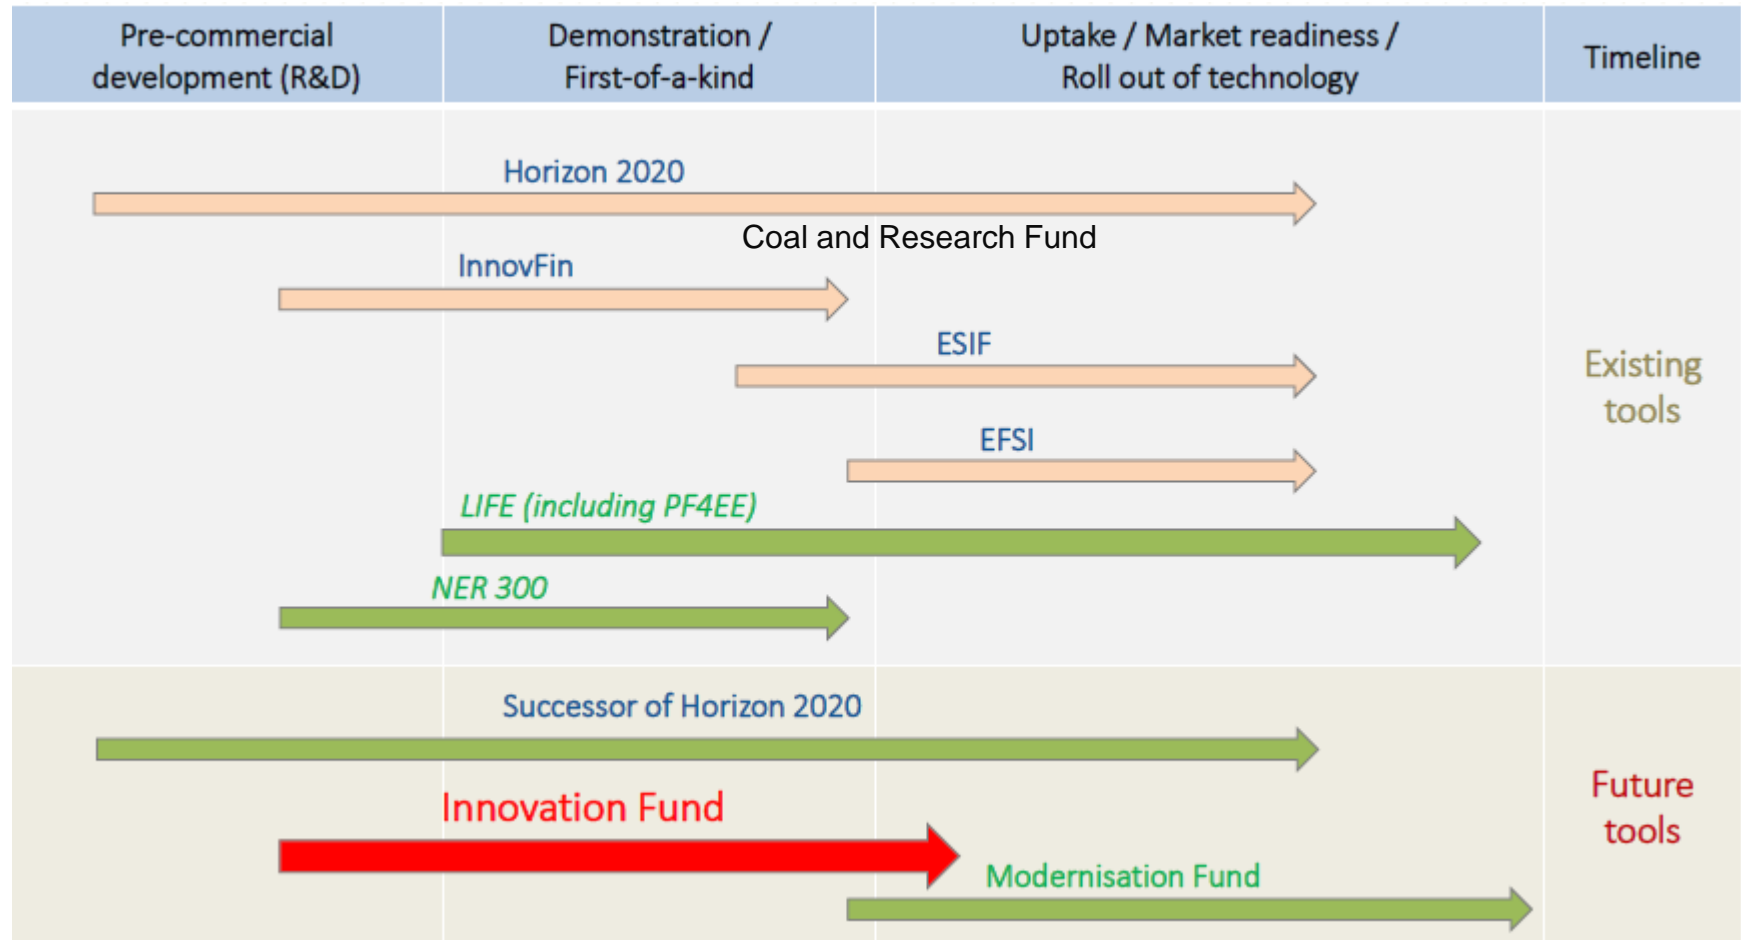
| Pre-commercial development (R&D) | Demonstration / First-of-a-kind | Uptake / Market readiness / Roll out of technology | Timeline |
|---|---|---|---|

Horizon 2020

Coal and Research Fund

InnovFin

ESIF

EFSI

LIFE (including PF4EE)

NER 300

Existing tools

Successor of Horizon 2020

Innovation Fund

Modernisation Fund

Future tools